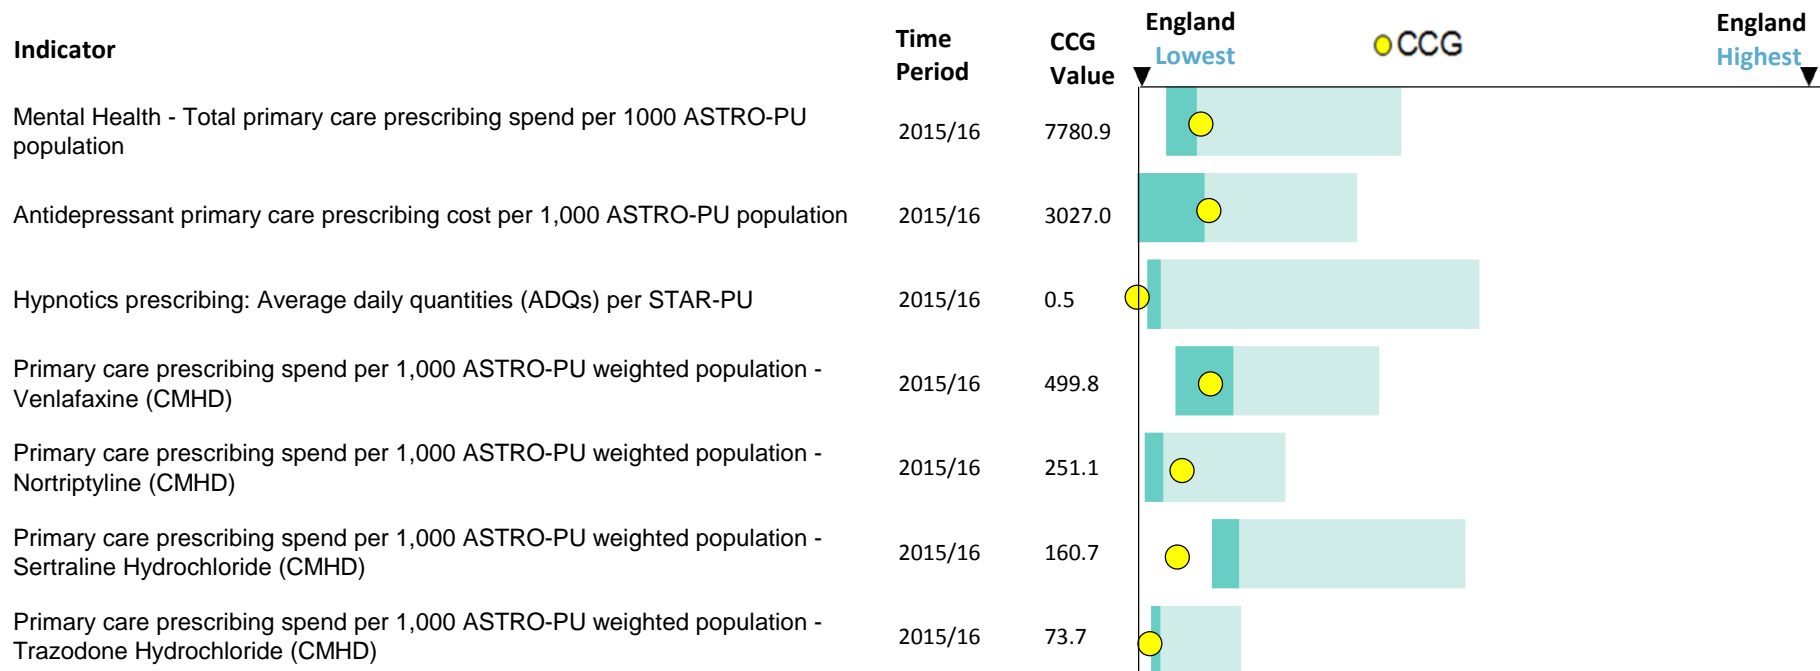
| Indicator | Time Period | CCG Value |
|---|---|---|
| Mental Health - Total primary care prescribing spend per 1000 ASTRO-PU population | 2015/16 | 7780.9 |
| Antidepressant primary care prescribing cost per 1,000 ASTRO-PU population | 2015/16 | 3027.0 |
| Hypnotics prescribing: Average daily quantities (ADQs) per STAR-PU | 2015/16 | 0.5 |
| Primary care prescribing spend per 1,000 ASTRO-PU weighted population - Venlafaxine (CMHD) | 2015/16 | 499.8 |
| Primary care prescribing spend per 1,000 ASTRO-PU weighted population - Nortriptyline (CMHD) | 2015/16 | 251.1 |
| Primary care prescribing spend per 1,000 ASTRO-PU weighted population - Sertraline Hydrochloride (CMHD) | 2015/16 | 160.7 |
| Primary care prescribing spend per 1,000 ASTRO-PU weighted population - Trazodone Hydrochloride (CMHD) | 2015/16 | 73.7 |

England Lowest

CCG

England Highest